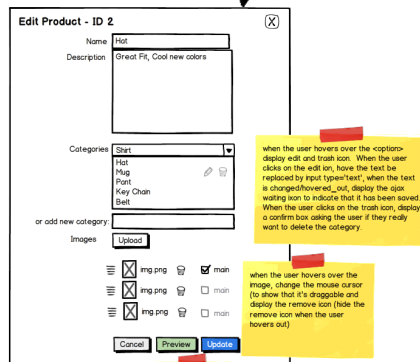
Edit Product - ID 2

X

Name Hat

Description Great Fit, Cool new colors

Categories Shirt

Hat
Mug
Pant
Key Chain
Belt

or add new category:

Images Upload

img.png main

img.png main

img.png main

Cancel Preview Update

when the user hovers over the <option> display edit and trash icon. When the user clicks on the edit ion, have the text be replaced by input type='text', when the text is changed/hovered_out, display the ajax waiting icon to indicate that it has been saved. When the user clicks on the trash icon, display a confirm box asking the user if they really want to delete the category.

when the user hovers over the image, change the mouse cursor (to show that it's draggable and display the remove icon (hide the remove icon when the user hovers out)